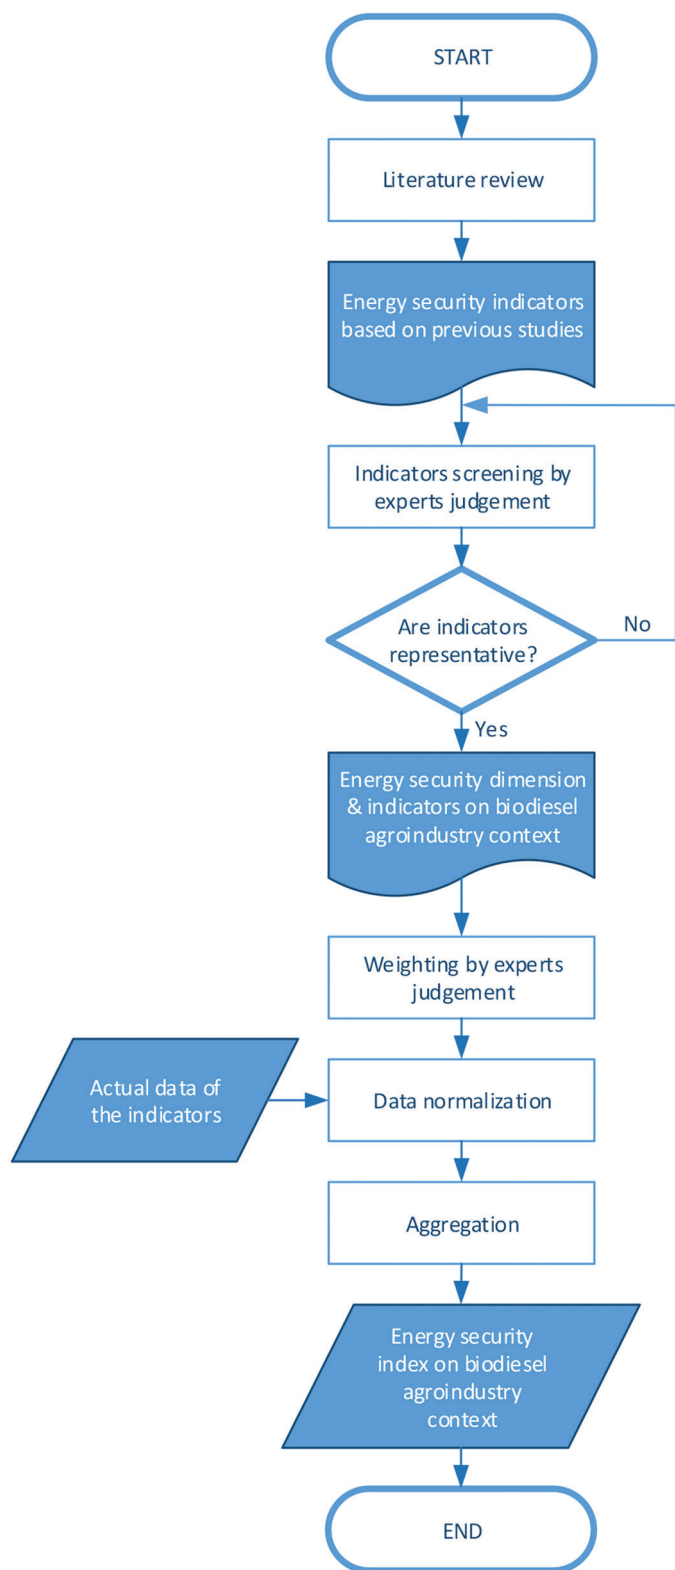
START

Literature review

Energy security indicators based on previous studies

Indicators screening by experts judgement

Are indicators representative?

No

Yes

Energy security dimension & indicators on biodiesel agroindustry context

Weighting by experts judgement

Actual data of the indicators

Data normalization

Aggregation

Energy security index on biodiesel agroindustry context

END